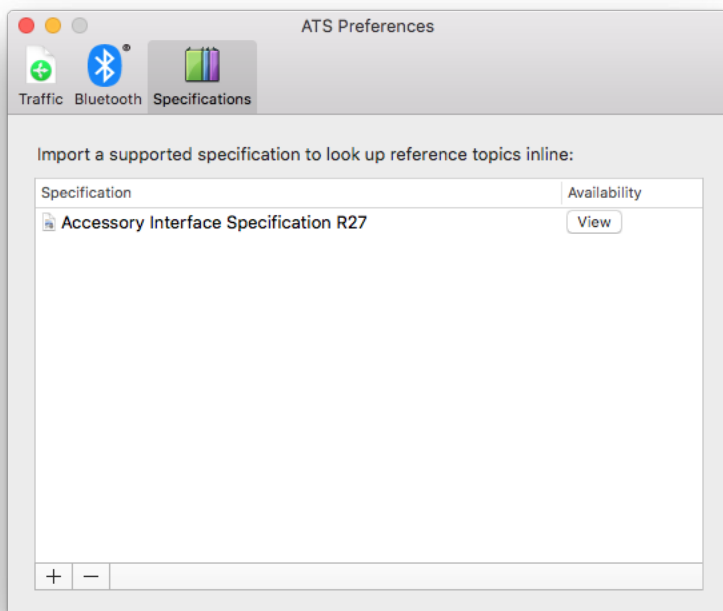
ATS Preferences

Traffic Bluetooth Specifications

Import a supported specification to look up reference topics inline:

| Specification | Availability |
|---|---|
| Accessory Interface Specification R27 | View |

+ −